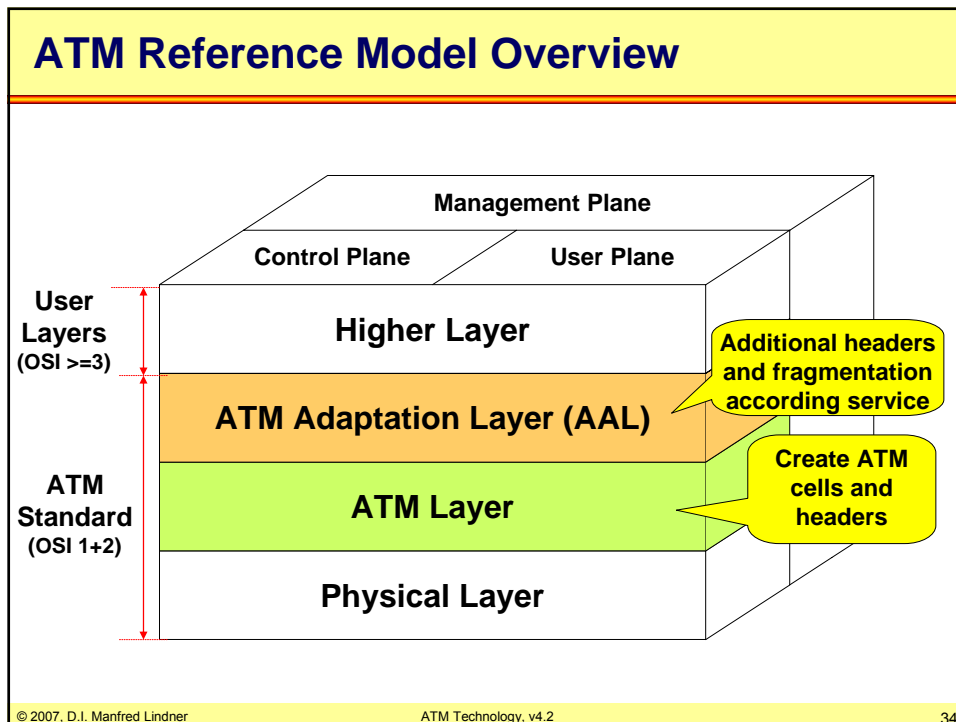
ATM Reference Model Overview

Management Plane

Control Plane

User Plane

User Layers (OSI >=3)

Higher Layer

Additional headers and fragmentation according service

ATM Adaptation Layer (AAL)

ATM Standard (OSI 1+2)

Create ATM cells and headers

ATM Layer

Physical Layer

© 2007, D.I. Manfred Lindner

ATM Technology, v4.2

34